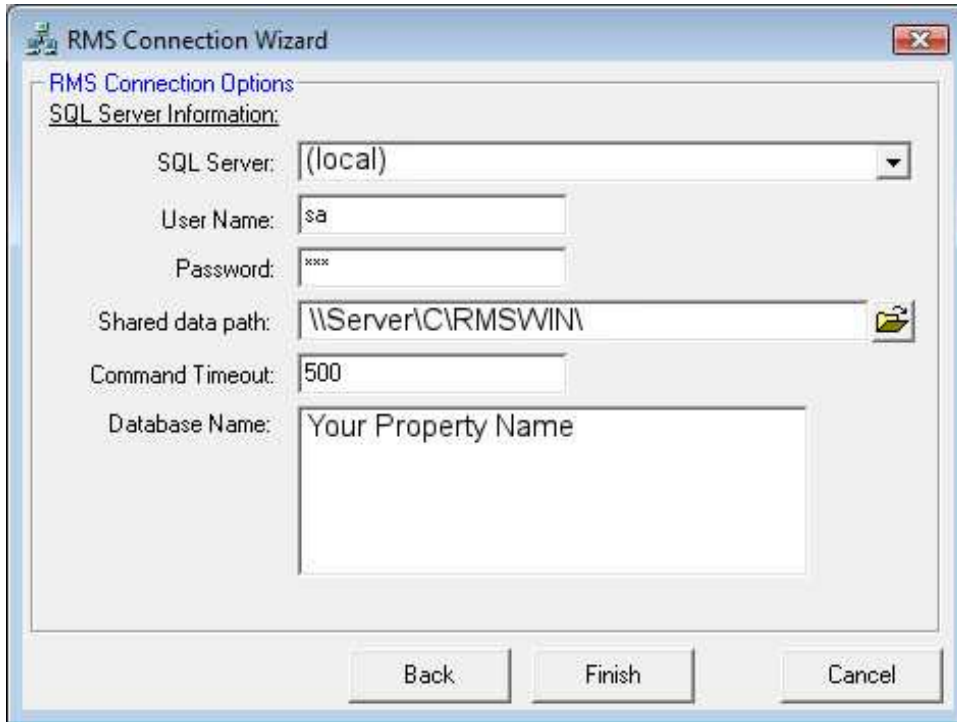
RMS Connection Wizard

RMS Connection Options

SQL Server Information:

SQL Server: (local)

User Name: sa

Password: ***

Shared data path: \\Server\C\RMSWIN\

Command Timeout: 500

Database Name: Your Property Name

Back Finish Cancel